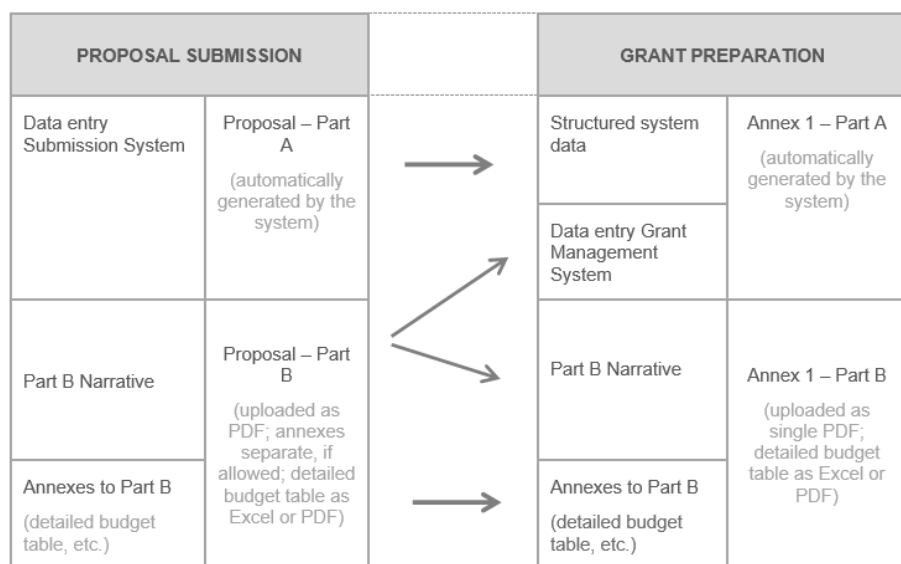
PROPOSAL SUBMISSION

Data entry Submission System

Proposal – Part A

(automatically generated by the system)

Part B Narrative

Annexes to Part B

(detailed budget table, etc.)

Proposal – Part B

(uploaded as PDF; annexes separate, if allowed; detailed budget table as Excel or PDF)

GRANT PREPARATION

Structured system data

Data entry Grant Management System

Annex 1 – Part A

(automatically generated by the system)

Part B Narrative

Annexes to Part B

(detailed budget table, etc.)

Annex 1 – Part B

(uploaded as single PDF; detailed budget table as Excel or PDF)